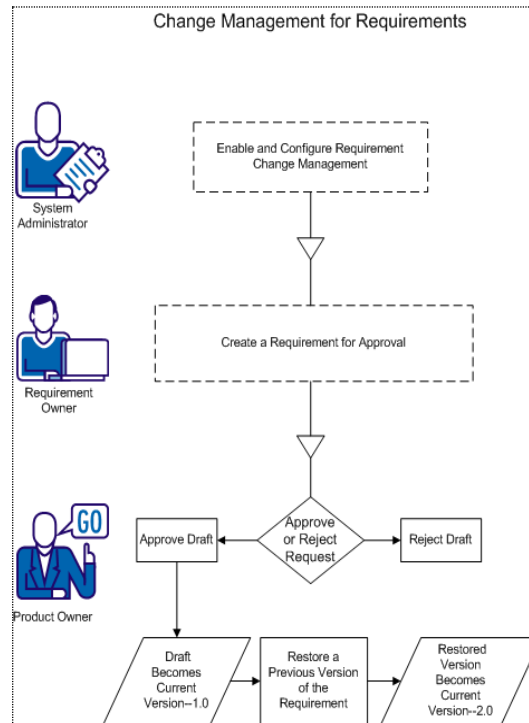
Change Management for Requirements

System Administrator

Enable and Configure Requirement Change Management

Requirement Owner

Create a Requirement for Approval

GO

Product Owner

Approve Draft

Approve or Reject Request

Reject Draft

Draft Becomes Current Version--1.0

Restore a Previous Version of the Requirement

Restored Version Becomes Current Version--2.0